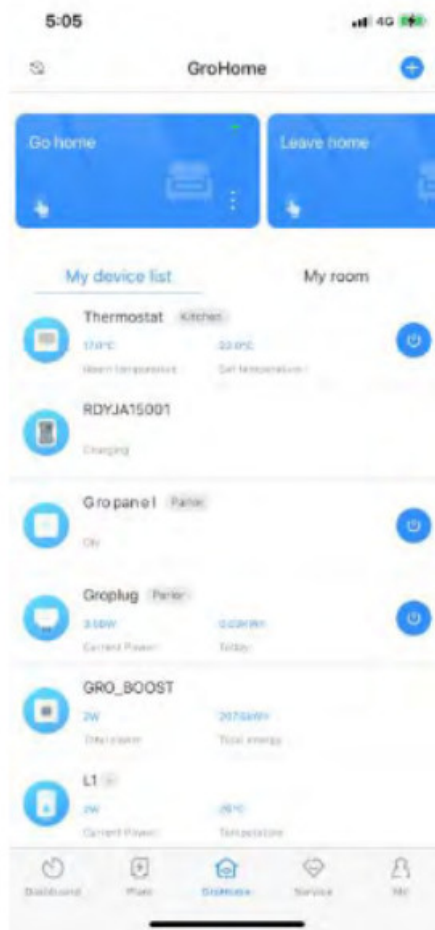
5:05
4G

GroHome

Go home

Leave home

My device list

My room

Thermostat Kitchen
17.0°C
Room temperature
22.0°C
Set temperature

RDYJA15001
Charging

Gropane1 Parlor
Off

Groplug Parlor
3.50W
Current Power
0.03kWh
Today

GRO_BOOST
2W
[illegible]
2073kWh
Total energy

L1 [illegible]
2W
Current Power
25°C
Temperature

Dashboard
Plan
GroHome
Service
Me